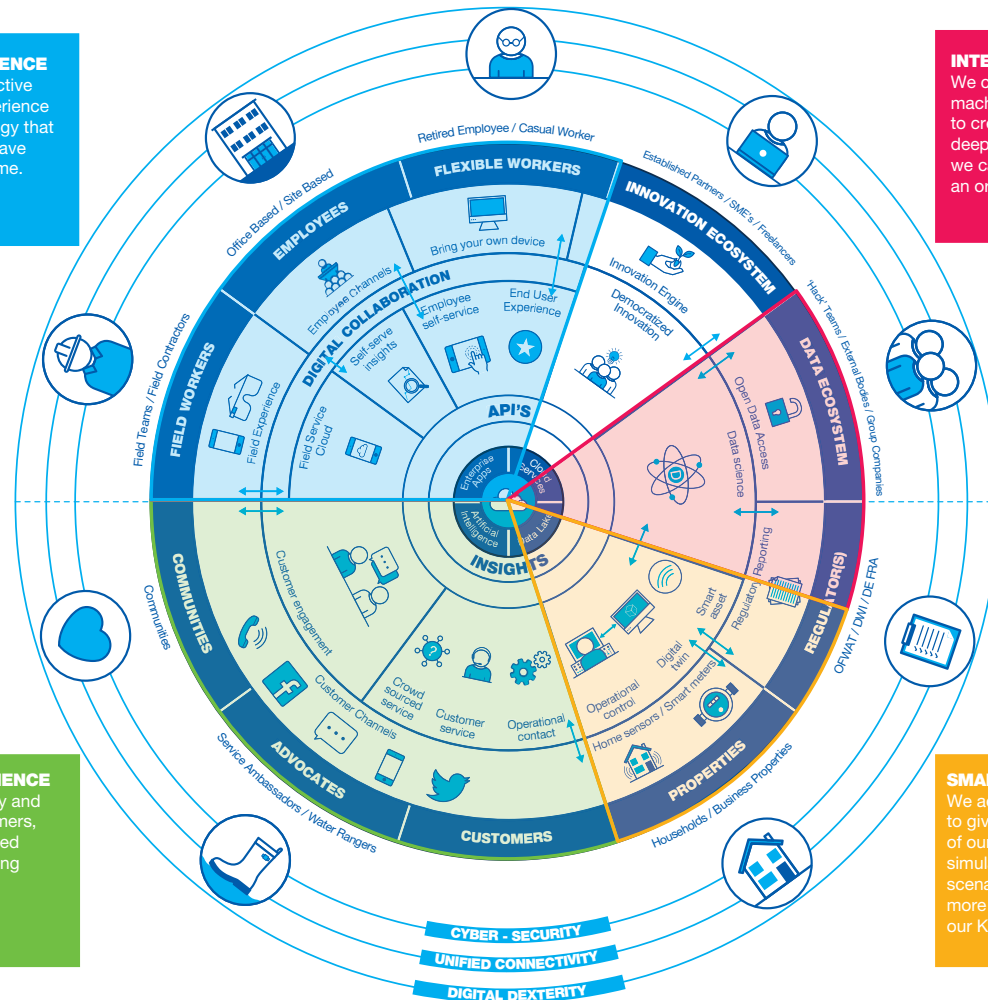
ENCE
ctive
erience
gy that
ave
ne.

INTE
We d
mach
to cre
deep
we c
an or

ENCE
y and
ners,
ed
ng

SMA
We a
to giv
of our
simul
scena
more
our K

Retired Employee / Casual Worker
FLEXIBLE WORKERS
Bring your own device
End User Experience
Employee self-service
Office Based / Site Based
EMPLOYEES
Employee Channels
DIGITAL COLLABORATION
Self-serve insights
Field Teams / Field Contractors
FIELD WORKERS
Field Experience
Field Service Cloud
Established Partners / SME's / Freelancers
INNOVATION ECOSYSTEM
Innovation Engine
Democratized innovation
'Hack' Teams / External Bodies / Group Companies
DATA ECOSYSTEM
Open Data Access
Data science
API'S
Enterprise Apps
Cloud Services
Artificial Intelligence
Data Lake
INSIGHTS
Reporting
Regulatory
REGULATOR(S)
OFWAT / DWI / DE FRA
Smart asset
Digital twin
Operational control
Home sensors / Smart meters
PROPERTIES
Households / Business Properties
Communities
COMMUNITIES
Customer engagement
Customer Channels
Crowd sourced service
Customer service
Operational contact
ADVOCATES
Service Ambassadors / Water Rangers
CUSTOMERS
CYBER - SECURITY
UNIFIED CONNECTIVITY
DIGITAL DEXTERITY